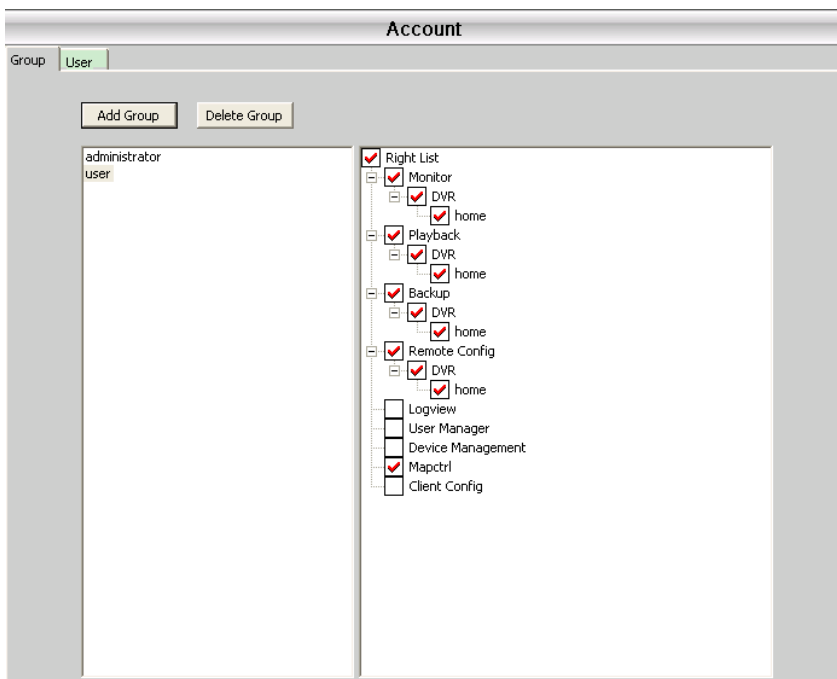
Account

Group
User

Add Group
Delete Group

administrator
user

Right List
Monitor
DVR
home
Playback
DVR
home
Backup
DVR
home
Remote Config
DVR
home
Logview
User Manager
Device Management
Mapctrl
Client Config